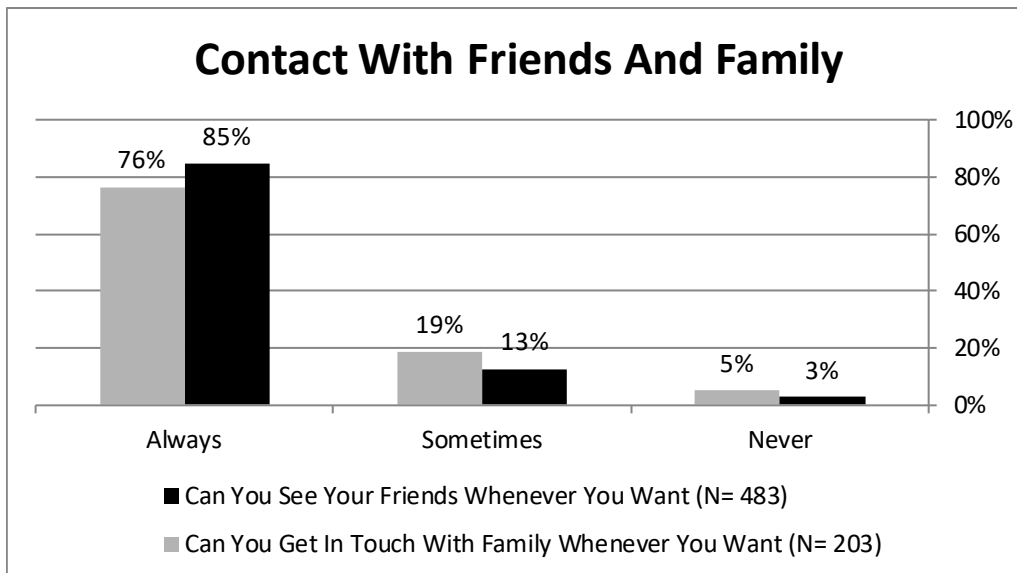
Contact With Friends And Family

100%
80%
60%
40%
20%
0%

76%
85%
19%
13%
5%
3%

Always
Sometimes
Never

Can You See Your Friends Whenever You Want (N= 483)
Can You Get In Touch With Family Whenever You Want (N= 203)